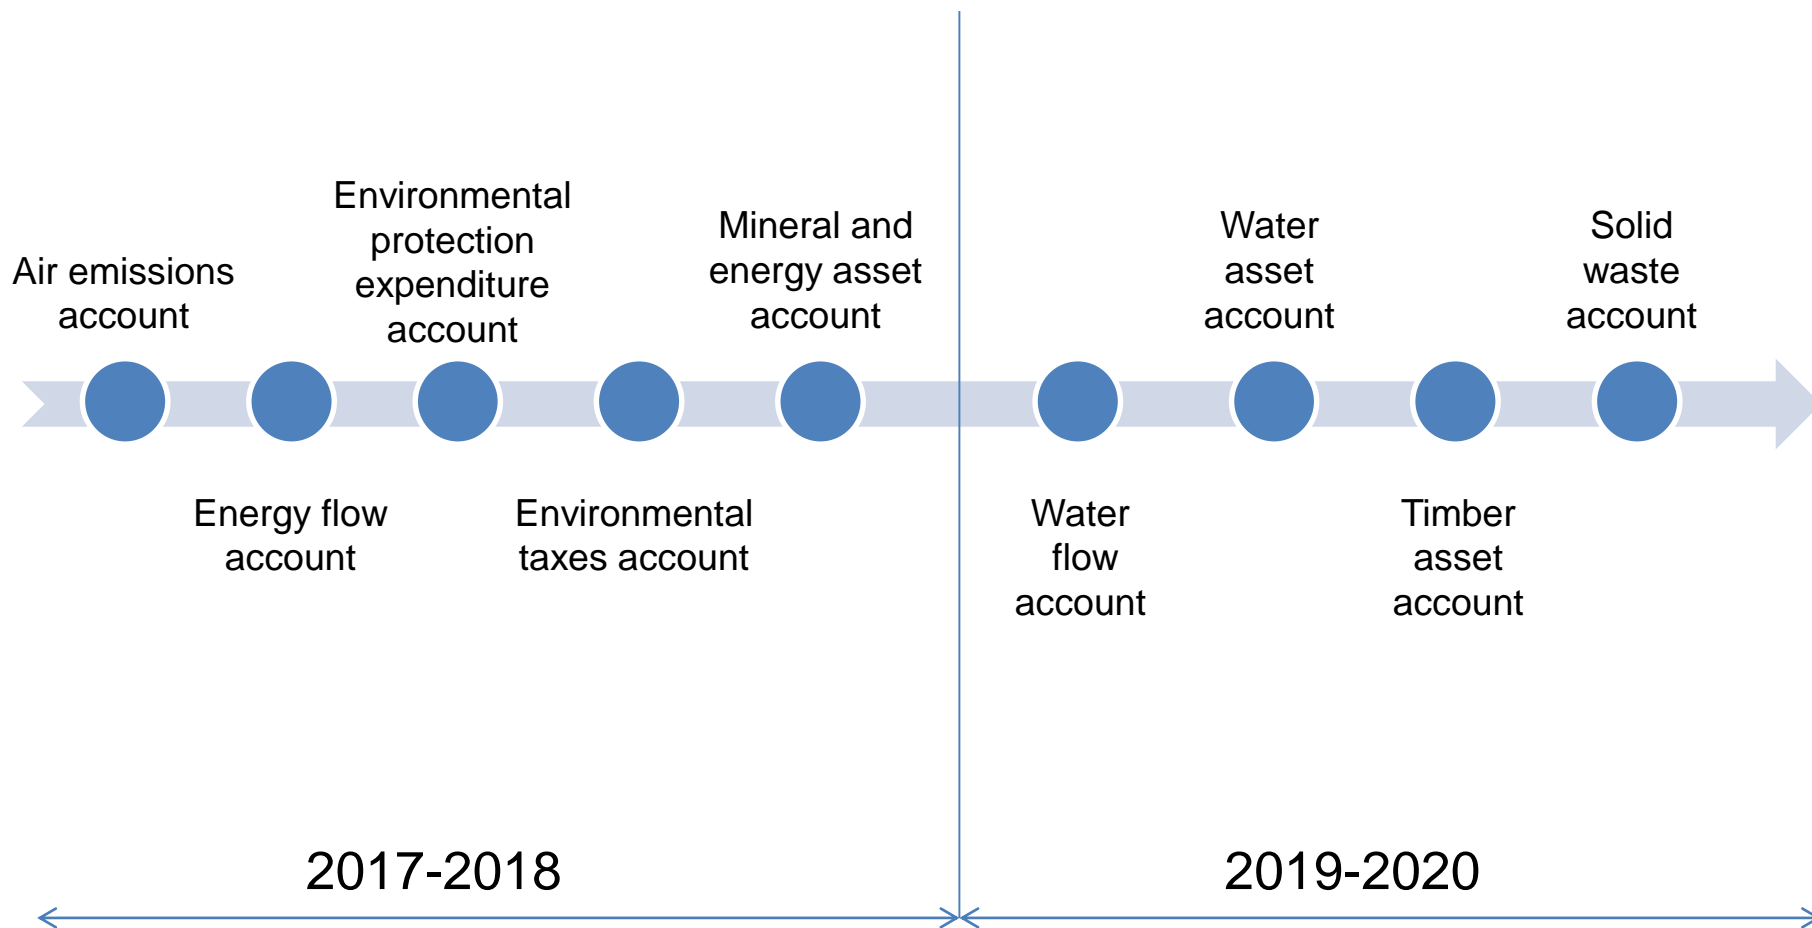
Air emissions account

Energy flow account

Environmental protection expenditure account

Environmental taxes account

Mineral and energy asset account

Water flow account

Water asset account

Timber asset account

Solid waste account

2017-2018

2019-2020